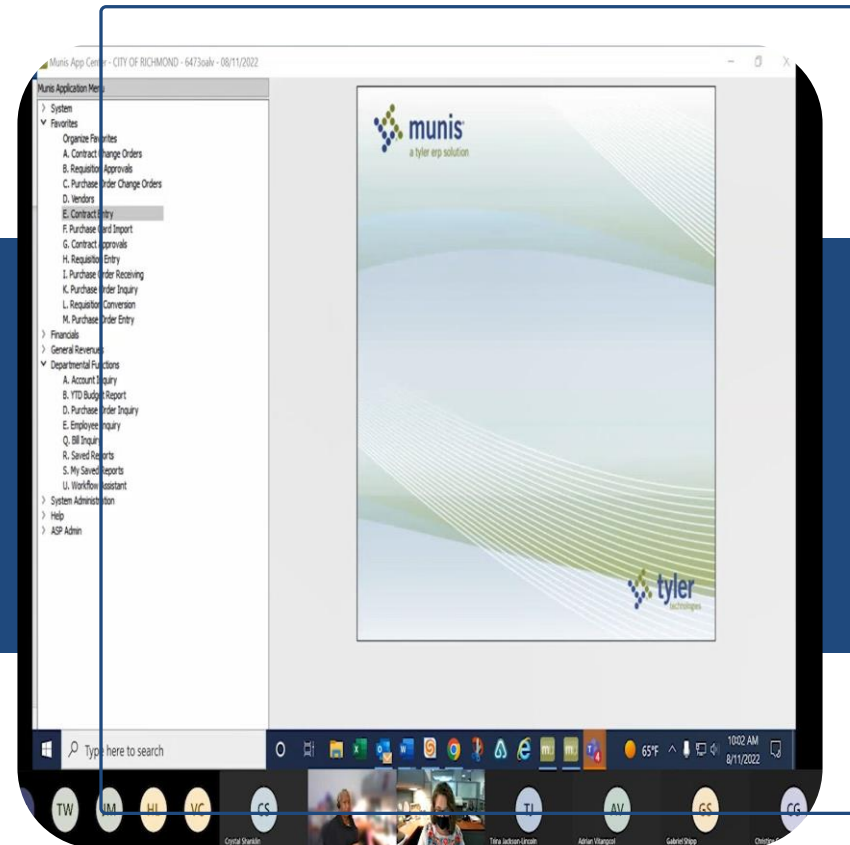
Munis App Center - CITY OF RICHMOND - 6473oalv - 08/11/2022

Munis Application Menu
System
Favorites
Organize Favorites
A. Contract Change Orders
B. Requisition Approvals
C. Purchase Order Change Orders
D. Vendors
E. Contract Entry
F. Purchase Card Import
G. Contract Approvals
H. Requisition Entry
I. Purchase Order Receiving
K. Purchase Order Inquiry
L. Requisition Conversion
M. Purchase Order Entry
Financials
General Revenues
Departmental Functions
A. Account Inquiry
B. YTD Budget Report
D. Purchase Order Inquiry
E. Employee Inquiry
Q. Bill Inquiry
R. Saved Reports
S. My Saved Reports
U. Workflow Assistant
System Administration
Help
ASP Admin

munis
a tyler erp solution

tyler
technologies

Type here to search
65°F
10:02 AM
8/11/2022

TW
HL
VC
CS
Crystal Shanklin
TJ
Trina Jackson-Lincoln
AV
Adrian Villafranca
GS
Gabriel Shipp
CG
Christine